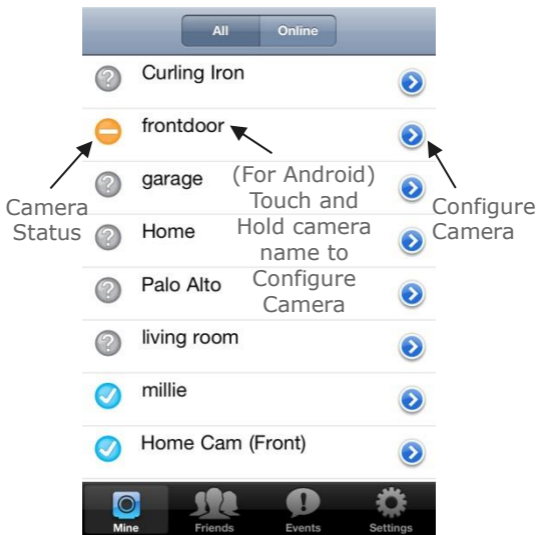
All Online

Curling Iron

frontdoor

garage

Home

Palo Alto

living room

millie

Home Cam (Front)

Camera Status

(For Android) Touch and Hold camera name to Configure Camera

Configure Camera

Mine Friends Events Settings